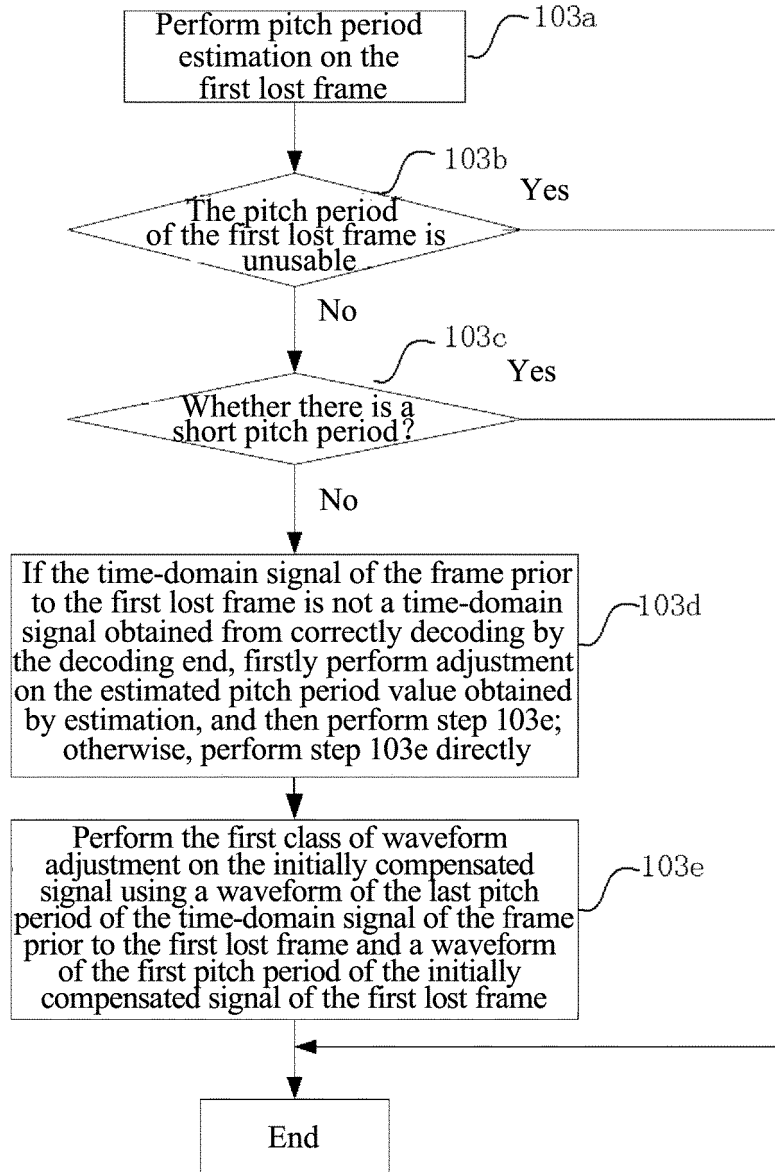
Perform pitch period estimation on the first lost frame

103a

103b

Yes

The pitch period of the first lost frame is unusable

No

103c

Yes

Whether there is a short pitch period?

No

If the time-domain signal of the frame prior to the first lost frame is not a time-domain signal obtained from correctly decoding by the decoding end, firstly perform adjustment on the estimated pitch period value obtained by estimation, and then perform step 103e; otherwise, perform step 103e directly

103d

Perform the first class of waveform adjustment on the initially compensated signal using a waveform of the last pitch period of the time-domain signal of the frame prior to the first lost frame and a waveform of the first pitch period of the initially compensated signal of the first lost frame

103e

End